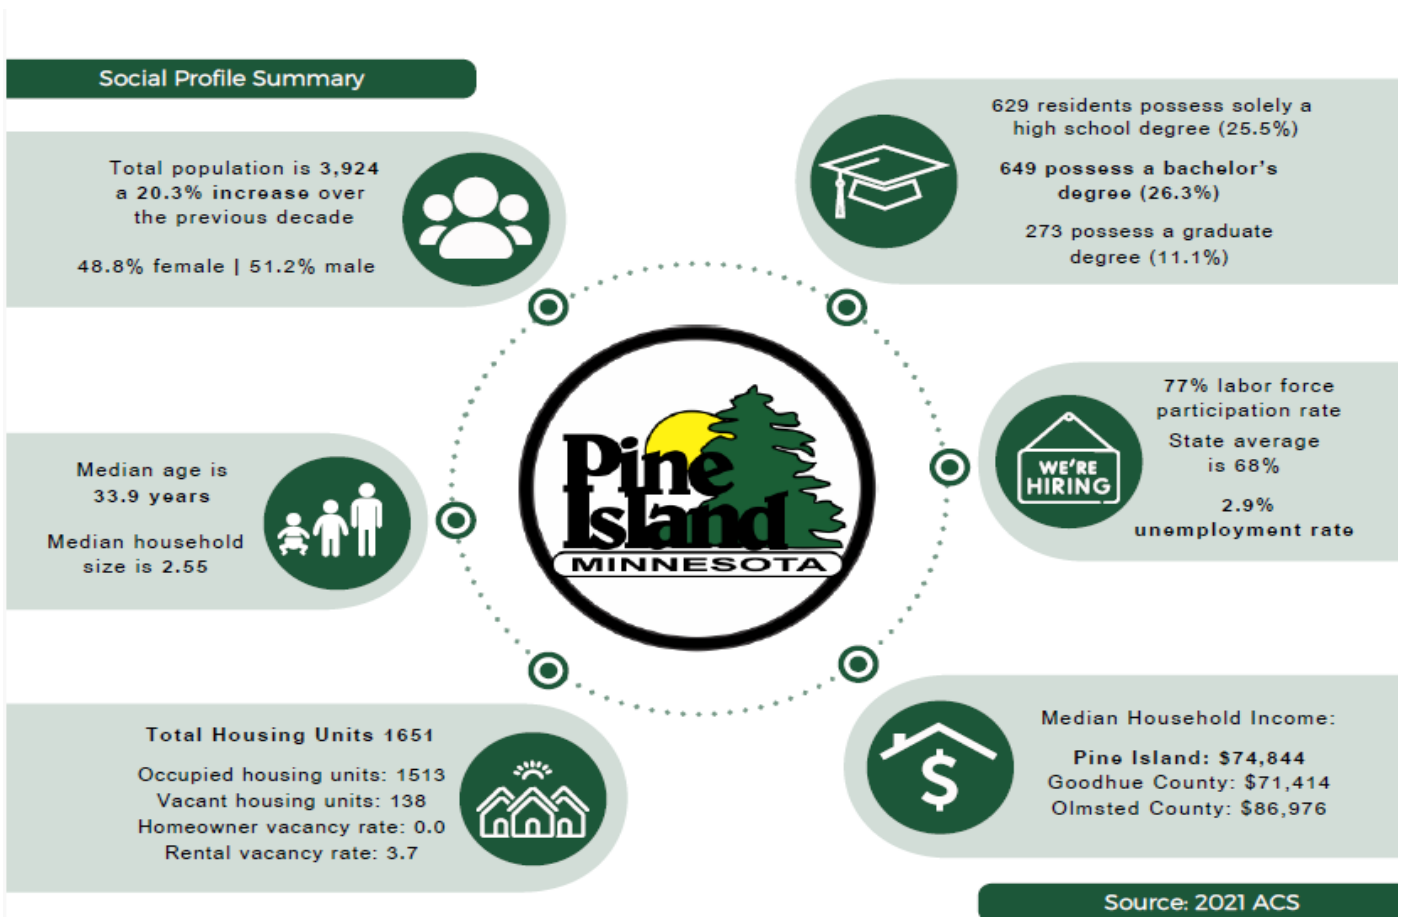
Social Profile Summary

Total population is 3,924 a 20.3% increase over the previous decade

48.8% female | 51.2% male

629 residents possess solely a high school degree (25.5%)

649 possess a bachelor's degree (26.3%)

273 possess a graduate degree (11.1%)

Pine Island MINNESOTA

77% labor force participation rate

State average is 68%

2.9% unemployment rate

WE'RE HIRING

Median age is 33.9 years

Median household size is 2.55

Total Housing Units 1651

Occupied housing units: 1513
Vacant housing units: 138
Homeowner vacancy rate: 0.0
Rental vacancy rate: 3.7

Median Household Income:

Pine Island: $74,844
Goodhue County: $71,414
Olmsted County: $86,976

$

Source: 2021 ACS